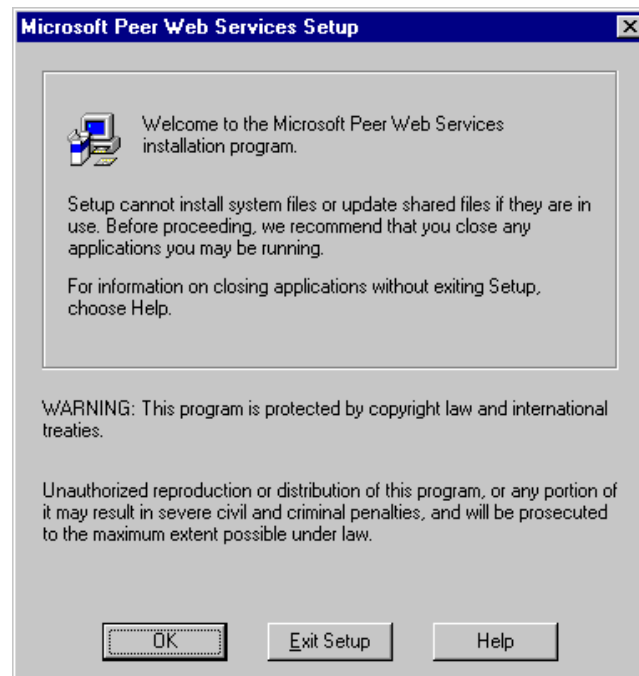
Microsoft Peer Web Services Setup

Welcome to the Microsoft Peer Web Services installation program.

Setup cannot install system files or update shared files if they are in use. Before proceeding, we recommend that you close any applications you may be running.

For information on closing applications without exiting Setup, choose Help.

WARNING: This program is protected by copyright law and international treaties.

Unauthorized reproduction or distribution of this program, or any portion of it may result in severe civil and criminal penalties, and will be prosecuted to the maximum extent possible under law.

OK

Exit Setup

Help